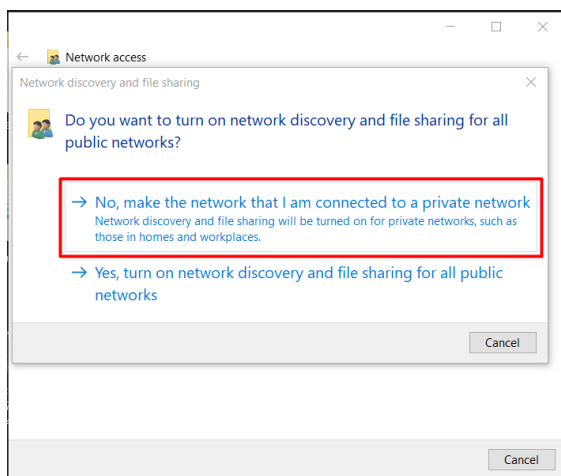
Network access

Network discovery and file sharing

Do you want to turn on network discovery and file sharing for all public networks?

→ No, make the network that I am connected to a private network
Network discovery and file sharing will be turned on for private networks, such as those in homes and workplaces.

→ Yes, turn on network discovery and file sharing for all public networks

Cancel

Cancel